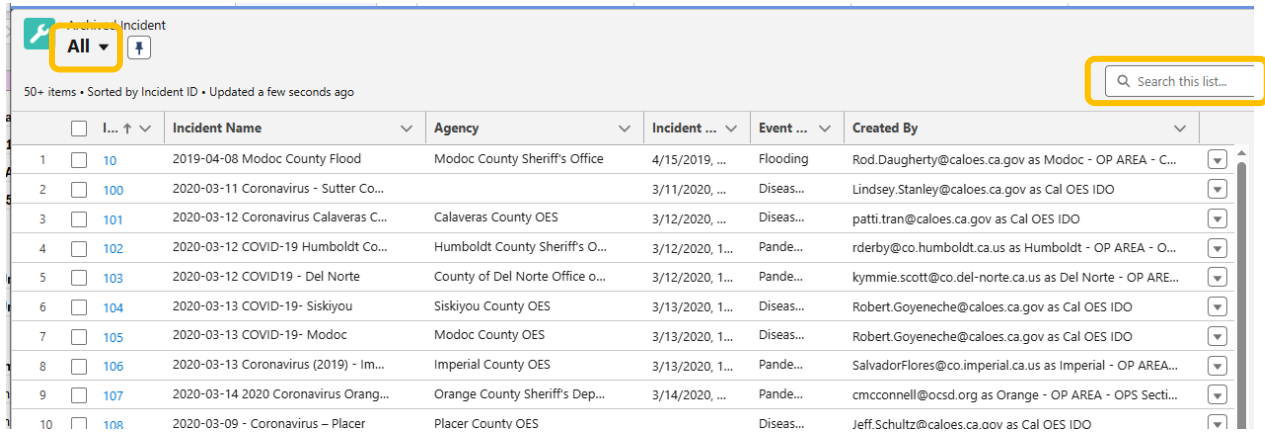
Archived Incident
All ▾

50+ items • Sorted by Incident ID • Updated a few seconds ago

Search this list...

| | | I... ↑ | Incident Name | Agency | Incident ... | Event ... | Created By |
|---|---|---|---|---|---|---|---|
| 1 | | 10 | 2019-04-08 Modoc County Flood | Modoc County Sheriff's Office | 4/15/2019, ... | Flooding | Rod.Daugherty@caloes.ca.gov as Modoc - OP AREA - C... |
| 2 | | 100 | 2020-03-11 Coronavirus - Sutter Co... | | 3/11/2020, ... | Diseas... | Lindsey.Stanley@caloes.ca.gov as Cal OES IDO |
| 3 | | 101 | 2020-03-12 Coronavirus Calaveras C... | Calaveras County OES | 3/12/2020, ... | Diseas... | patti.tran@caloes.ca.gov as Cal OES IDO |
| 4 | | 102 | 2020-03-12 COVID-19 Humboldt Co... | Humboldt County Sheriff's O... | 3/12/2020, 1... | Pande... | rderby@co.humboldt.ca.us as Humboldt - OP AREA - O... |
| 5 | | 103 | 2020-03-12 COVID19 - Del Norte | County of Del Norte Office o... | 3/12/2020, 1... | Pande... | kymmie.scott@co.del-norte.ca.us as Del Norte - OP ARE... |
| 6 | | 104 | 2020-03-13 COVID-19- Siskiyou | Siskiyou County OES | 3/13/2020, 1... | Diseas... | Robert.Goyeneche@caloes.ca.gov as Cal OES IDO |
| 7 | | 105 | 2020-03-13 COVID-19- Modoc | Modoc County OES | 3/13/2020, 1... | Diseas... | Robert.Goyeneche@caloes.ca.gov as Cal OES IDO |
| 8 | | 106 | 2020-03-13 Coronavirus (2019) - Im... | Imperial County OES | 3/13/2020, 1... | Pande... | SalvadorFlores@co.imperial.ca.us as Imperial - OP AREA... |
| 9 | | 107 | 2020-03-14 2020 Coronavirus Orang... | Orange County Sheriff's Dep... | 3/14/2020, ... | Pande... | cmcconnell@ocsd.org as Orange - OP AREA - OPS Secti... |
| 10 | | 108 | 2020-03-09 - Coronavirus – Placer | Placer County OES | | | Jeff.Schultz@caloes.ca.gov as Cal OES IDO |